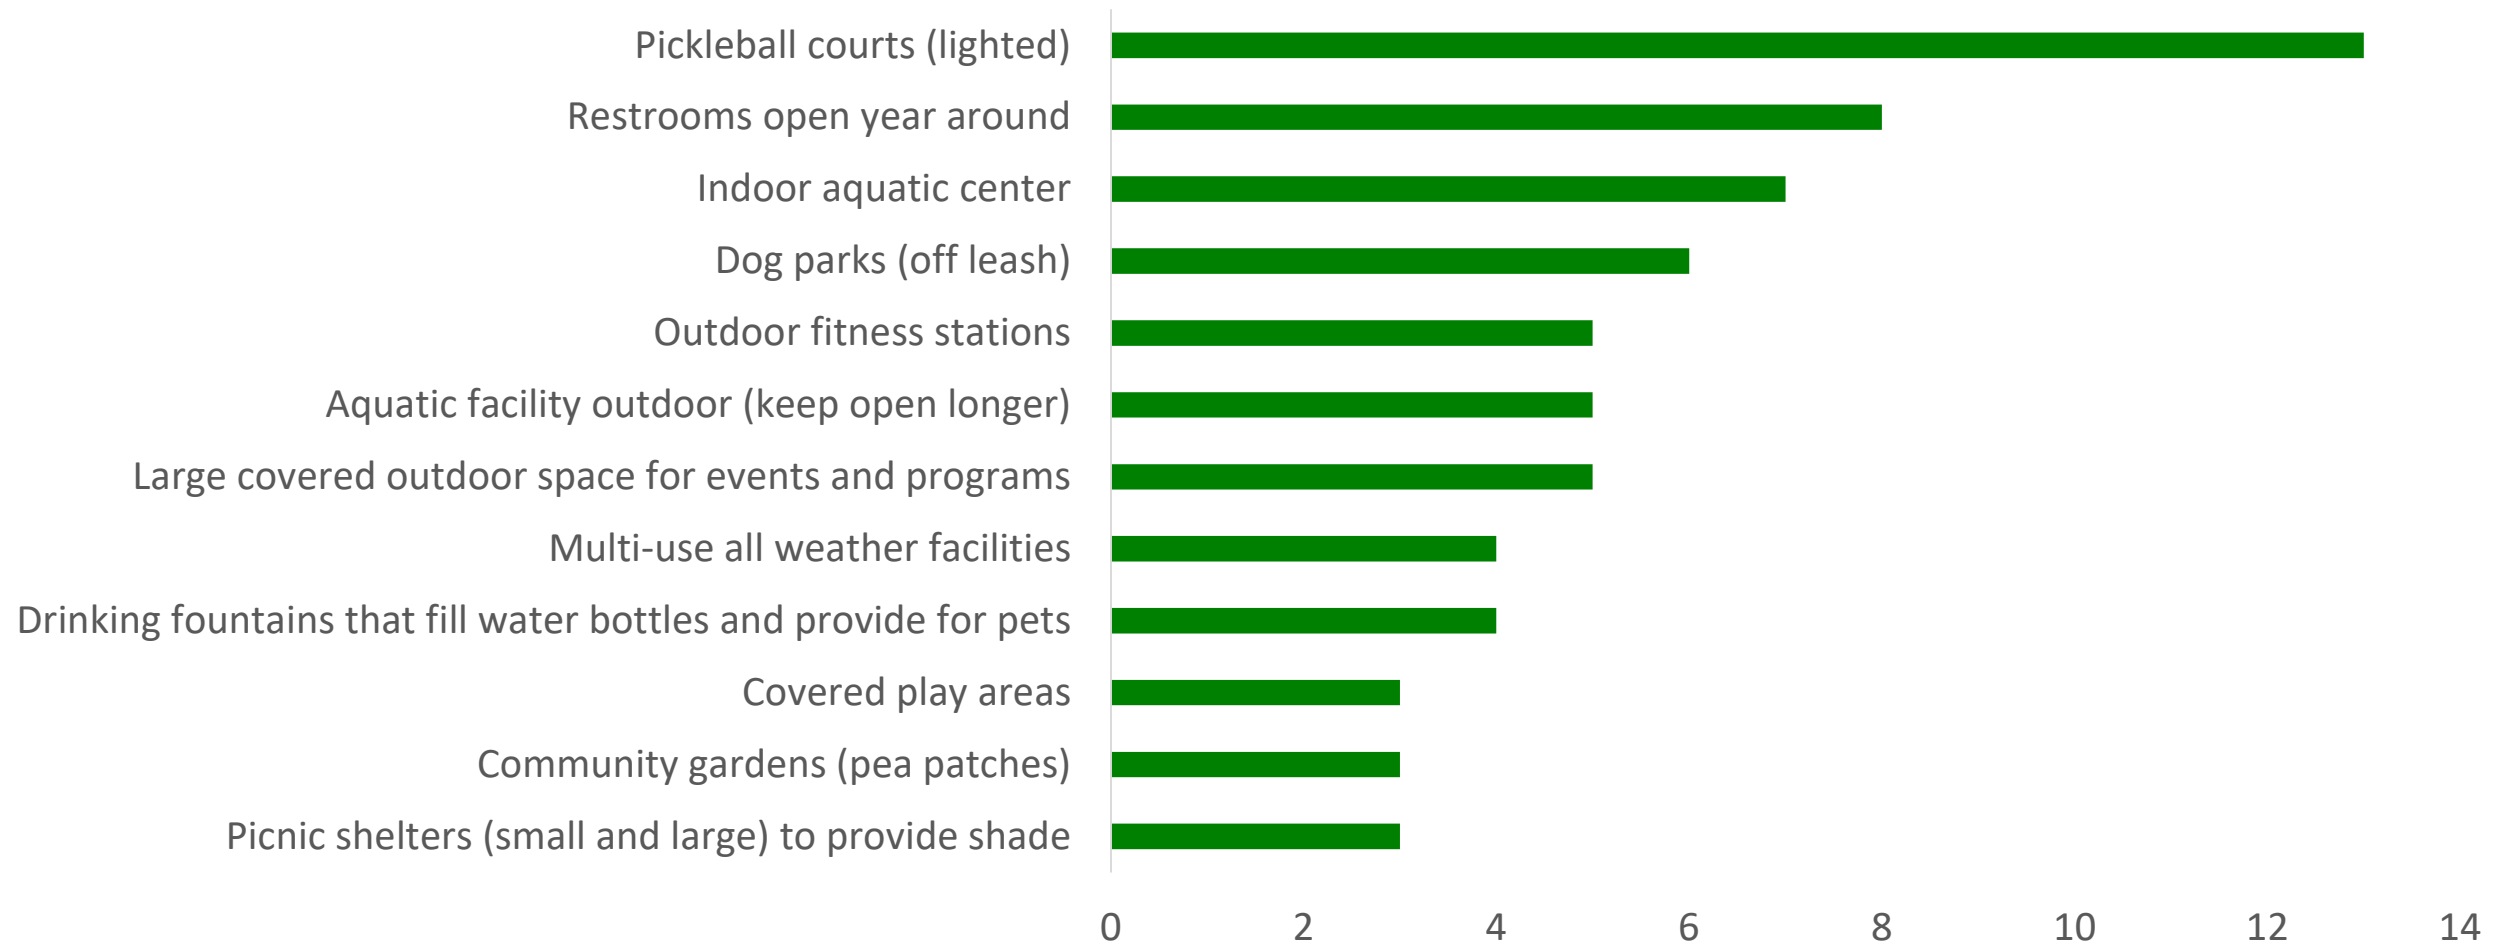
Pickleball courts (lighted)
Restrooms open year around
Indoor aquatic center
Dog parks (off leash)
Outdoor fitness stations
Aquatic facility outdoor (keep open longer)
Large covered outdoor space for events and programs
Multi-use all weather facilities
Drinking fountains that fill water bottles and provide for pets
Covered play areas
Community gardens (pea patches)
Picnic shelters (small and large) to provide shade

0 2 4 6 8 10 12 14